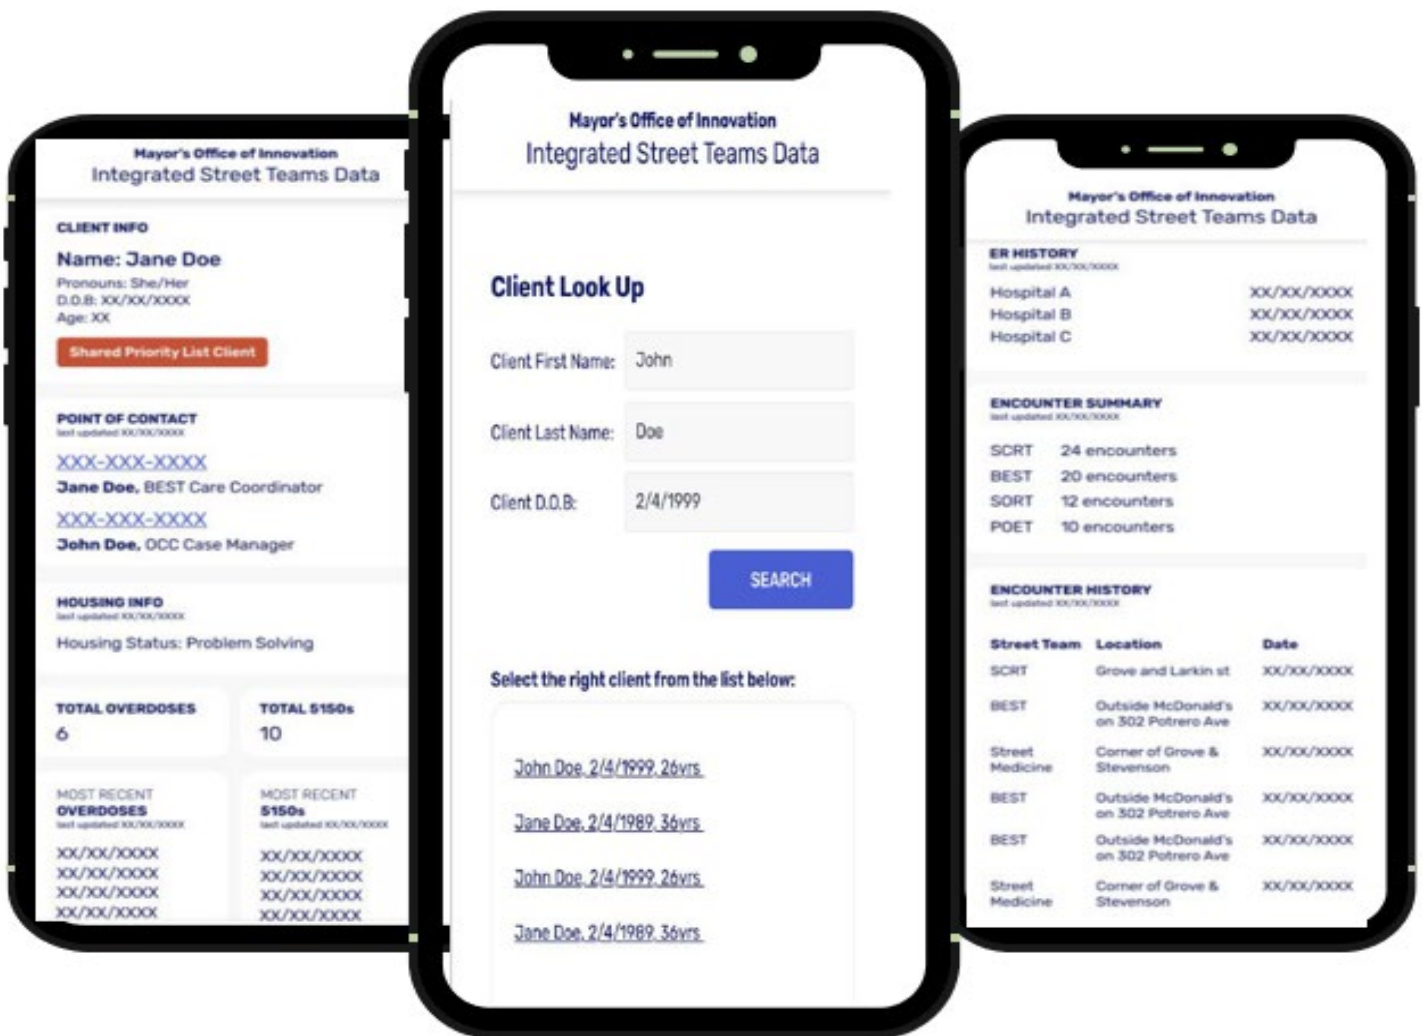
Mayor's Office of Innovation
Integrated Street Teams Data

CLIENT INFO
Name: Jane Doe
Pronouns: She/Her
D.O.B: XX/XX/XXXX
Age: XX
Shared Priority List Client

POINT OF CONTACT
last updated XX/XX/XXXX
XXX-XXX-XXXX
Jane Doe, BEST Care Coordinator
XXX-XXX-XXXX
John Doe, OCC Case Manager

HOUSING INFO
last updated XX/XX/XXXX
Housing Status: Problem Solving

TOTAL OVERDOSES
6

TOTAL 5150s
10

MOST RECENT
OVERDOSES
last updated XX/XX/XXXX
XX/XX/XXXX
XX/XX/XXXX
XX/XX/XXXX
XX/XX/XXXX

MOST RECENT
5150s
last updated XX/XX/XXXX
XX/XX/XXXX
XX/XX/XXXX
XX/XX/XXXX
XX/XX/XXXX

Mayor's Office of Innovation
Integrated Street Teams Data

Client Look Up
Client First Name: John
Client Last Name: Doe
Client D.O.B: 2/4/1999
SEARCH

Select the right client from the list below:
John Doe, 2/4/1999, 26yrs
Jane Doe, 2/4/1989, 36yrs
John Doe, 2/4/1999, 26yrs
Jane Doe, 2/4/1989, 36yrs

Mayor's Office of Innovation
Integrated Street Teams Data

ER HISTORY
last updated XX/XX/XXXX
| | |
|---|---|
| Hospital A | XX/XX/XXXX |
| Hospital B | XX/XX/XXXX |
| Hospital C | XX/XX/XXXX |

ENCOUNTER SUMMARY
last updated XX/XX/XXXX
| | |
|---|---|
| SCRT | 24 encounters |
| BEST | 20 encounters |
| SORT | 12 encounters |
| POET | 10 encounters |

ENCOUNTER HISTORY
last updated XX/XX/XXXX
| Street Team | Location | Date |
|---|---|---|
| SCRT | Grove and Larkin st | XX/XX/XXXX |
| BEST | Outside McDonald's on 302 Potrero Ave | XX/XX/XXXX |
| Street Medicine | Corner of Grove & Stevenson | XX/XX/XXXX |
| BEST | Outside McDonald's on 302 Potrero Ave | XX/XX/XXXX |
| BEST | Outside McDonald's on 302 Potrero Ave | XX/XX/XXXX |
| Street Medicine | Corner of Grove & Stevenson | XX/XX/XXXX |